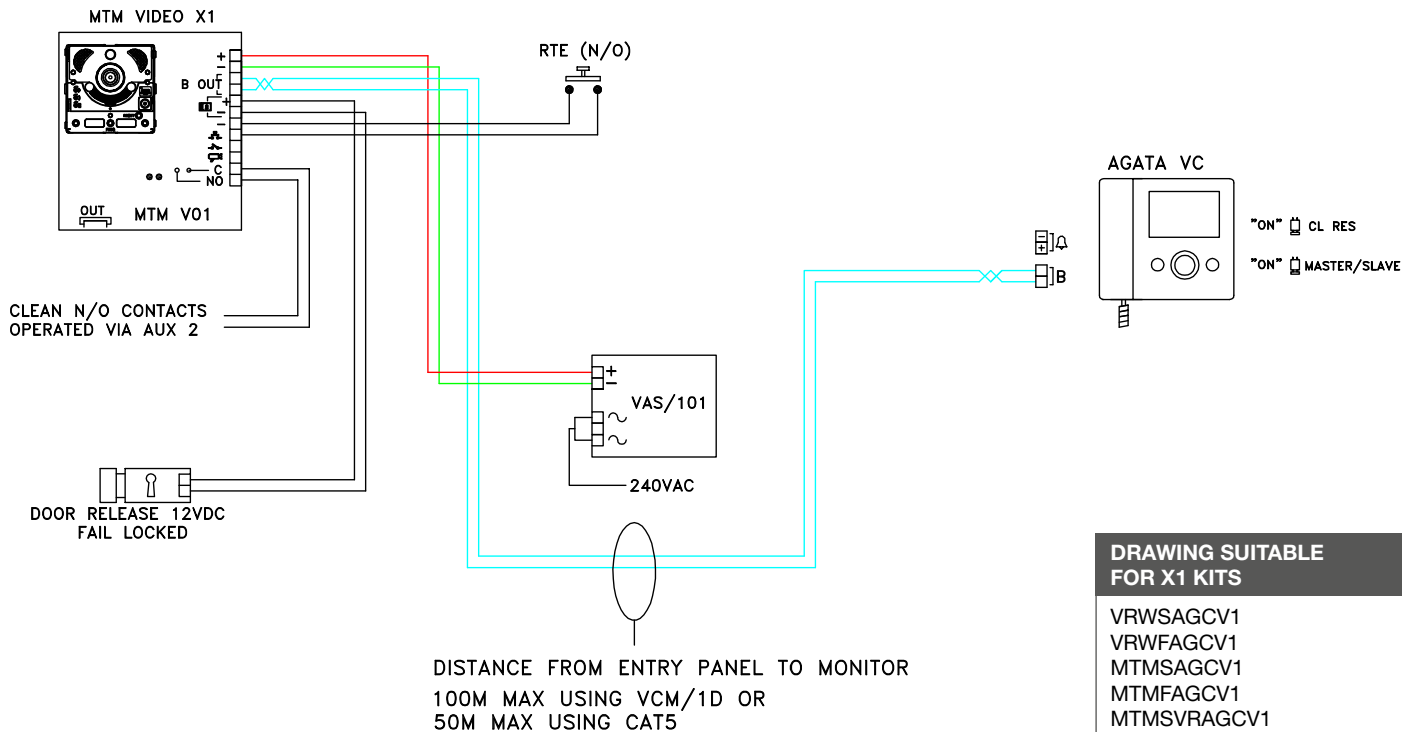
MTM VIDEO X1

B OUT

+
−
L
L
+
−

C
NO

OUT

MTM V01

RTE (N/O)

AGATA VC

"ON" CL RES

"ON" MASTER/SLAVE

B

CLEAN N/O CONTACTS
OPERATED VIA AUX 2

+
−
VAS/101
~
~

240VAC

DOOR RELEASE 12VDC
FAIL LOCKED

DISTANCE FROM ENTRY PANEL TO MONITOR

100M MAX USING VCM/1D OR
50M MAX USING CAT5

DRAWING SUITABLE
FOR X1 KITS

VRWSAGCV1
VRWFAGCV1
MTMSAGCV1
MTMFAGCV1
MTMSVRAGCV1